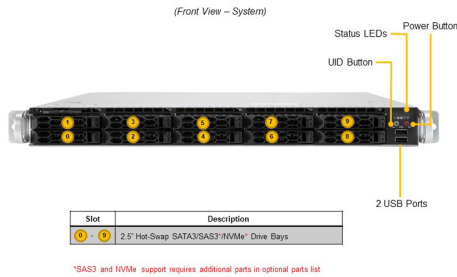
(Front View – System)

Status LEDs

Power Button

UID Button

1 3 5 7 9
0 2 4 6 8

2 USB Ports

| Slot | Description |
|---|---|
| 0 - 9 | 2.5" Hot-Swap SATA3/SAS3*/NVMe* Drive Bays |

*SAS3 and NVMe support requires additional parts in optional parts list